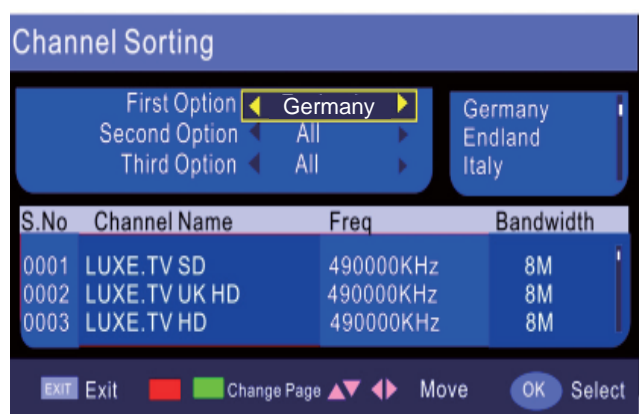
Channel Sorting

First Option Germany
Second Option All
Third Option All

Germany
Endland
Italy

| S.No | Channel Name | Freq | Bandwidth |
|---|---|---|---|
| 0001 | LUXE.TV SD | 490000KHz | 8M |
| 0002 | LUXE.TV UK HD | 490000KHz | 8M |
| 0003 | LUXE.TV HD | 490000KHz | 8M |

EXIT Exit Change Page Move OK Select